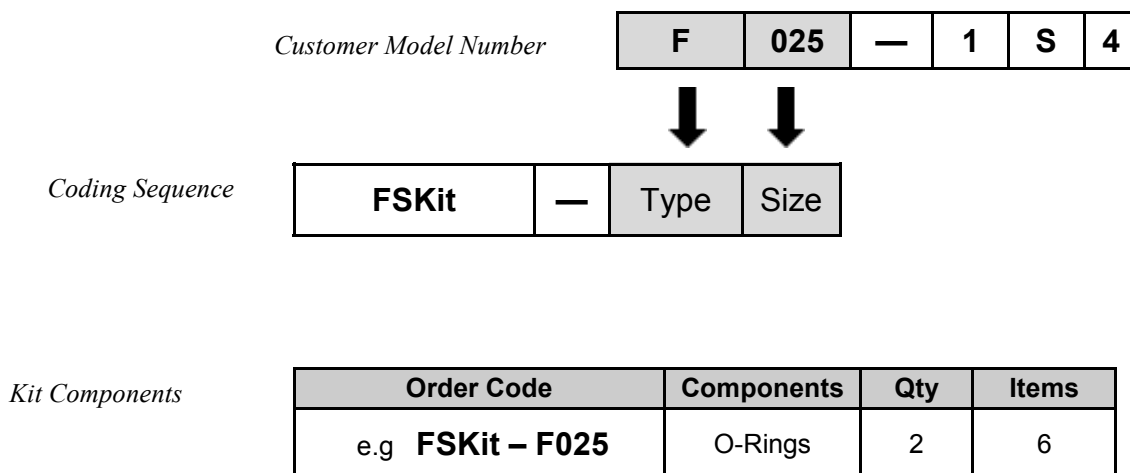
Customer Model Number

| F | 025 | — | 1 | S | 4 |
|---|---|---|---|---|---|

Coding Sequence

| FSKit | — | Type | Size |
|---|---|---|---|

Kit Components

| Order Code | Components | Qty | Items |
|---|---|---|---|
| e.g **FSKit – F025** | O-Rings | 2 | 6 |